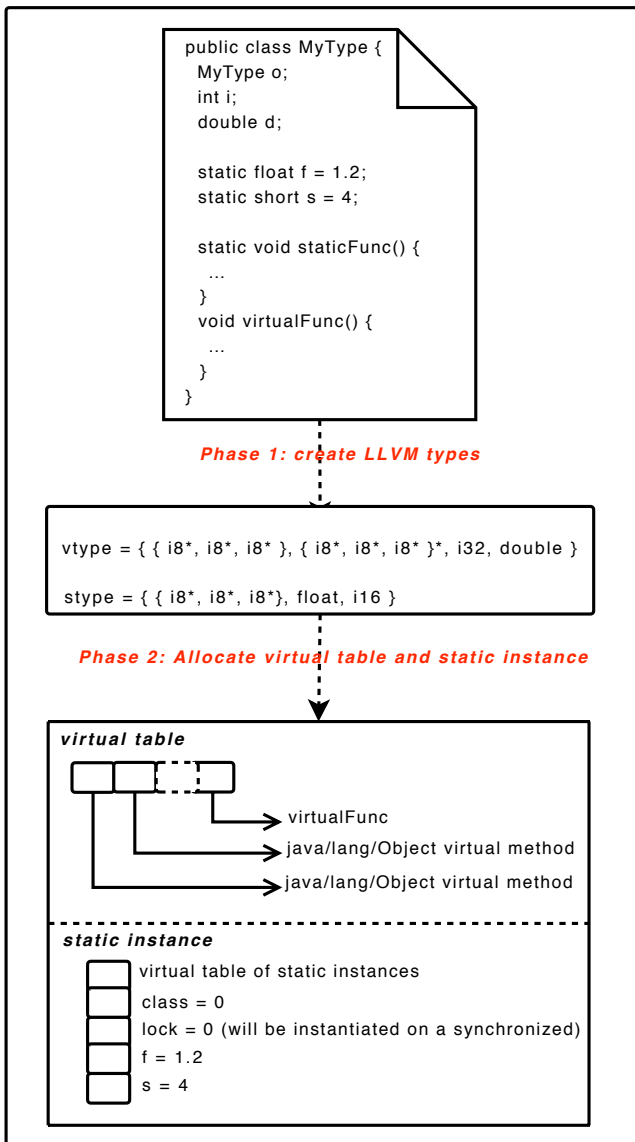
public class MyType {
  MyType o;
  int i;
  double d;

  static float f = 1.2;
  static short s = 4;

  static void staticFunc() {
    ...
  }
  void virtualFunc() {
    ...
  }
}

Phase 1: create LLVM types

vtype = { { i8*, i8*, i8* }, { i8*, i8*, i8* }*, i32, double }

stype = { { i8*, i8*, i8*}, float, i16 }

Phase 2: Allocate virtual table and static instance

virtual table

virtualFunc
java/lang/Object virtual method
java/lang/Object virtual method

static instance

virtual table of static instances
class = 0
lock = 0 (will be instantiated on a synchronized)
f = 1.2
s = 4